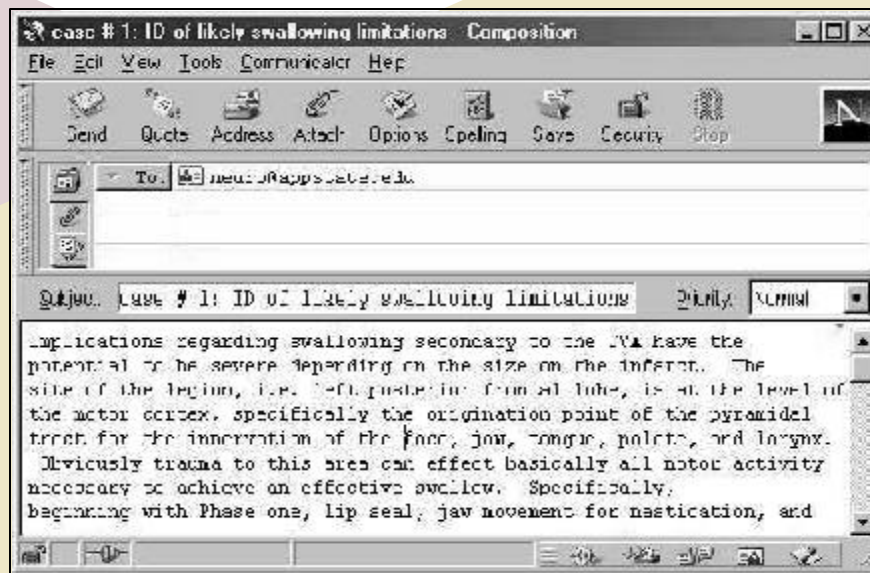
case # 1: ID of likely swallowing limitations - Composition

File Edit View Tools Communicator Help

Send Quote Address Attach Options Spelling Save Security Stop

To: neuro@appstate.edu

Subject: case # 1: ID of likely swallowing limitations

Priority: Normal

Implications regarding swallowing secondary to the CVA have the potential to be severe depending on the size on the infarct. The site of the legion, i.e. left posterior frontal lobe, is at the level of the motor cortex, specifically the origination point of the pyramidal tract for the innervation of the face, jaw, tongue, palate, and larynx. Obviously trauma to this area can effect basically all motor activity necessary to achieve an effective swallow. Specifically, beginning with Phase one, lip seal, jaw movement for mastication, and